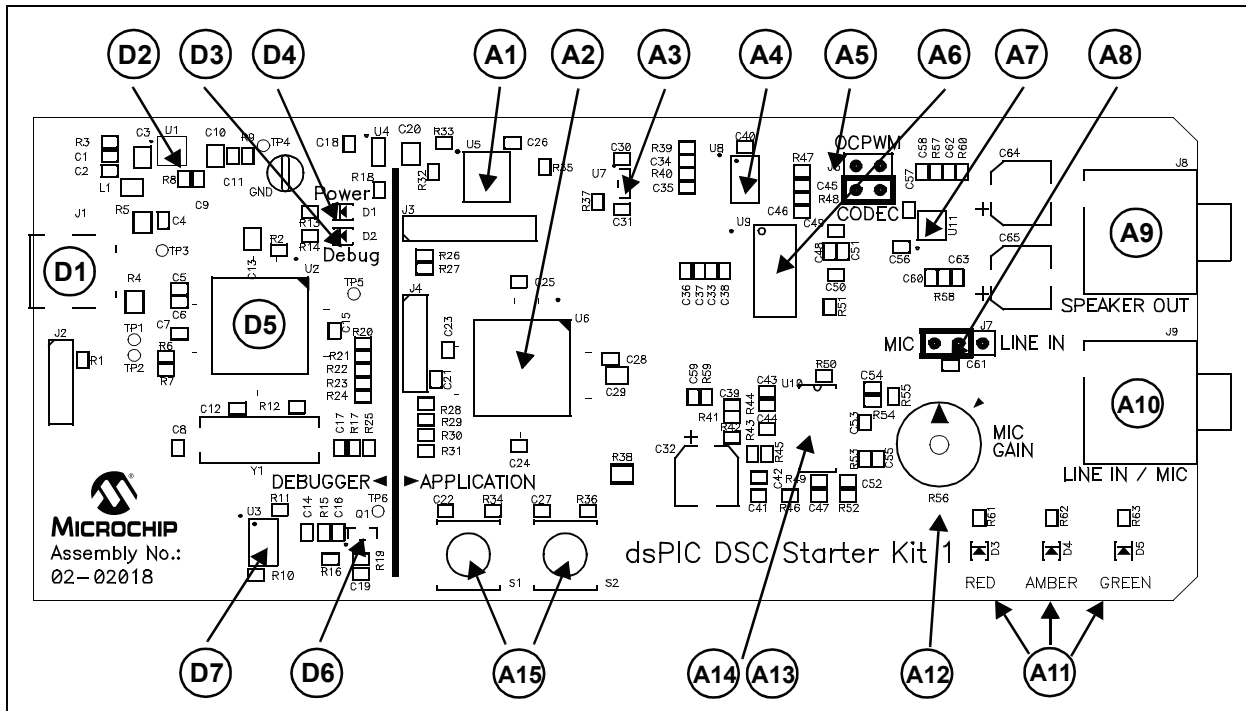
D2 D3 D4 A1 A2 A3 A4 A5 A6 A7 A8

R3 C1 C2 C3 U1 L1 R8 C10 R9 TP4 C11 GND C18 U4 C20 R33 U5 C26 R35 R32 R18 Power D1 R13 R14 D2 Debug J1 R5 C4 C9 R2 C13 U2 TP3 D1 R4 C5 C6 D5 TP5 C15 R20 R21 R22 R23 R24 J2 R1 TP1 TP2 C7 R6 R7 C12 R12 C8 Y1 C17 R17 R25

J3 R26 R27 J4 C25 U6 C23 C21 C28 C29 R28 R29 R30 R31 C24 R38

U7 C30 R39 C34 R40 C35 R37 C31 U8 C40 R47 U9 C46 C45 R48 C49 C48 C51 C50 R51 C36 C37 C33 C38 OCPWM CODEC C58 R57 C62 R60 C57 C64 U11 C56 C65 C60 C63 R58 J8 A9 SPEAKER OUT

MIC J7 LINE IN C61 J9 A10 LINE IN / MIC

C59 R59 C39 R41 R44 C43 R50 U10 C54 R55 C44 R42 R43 R45 C53 R54 R53 C55 C32 C42 R49 C41 R46 C47 R52 C52 MIC GAIN R56

DEBUGGER◄ ►APPLICATION

MICROCHIP Assembly No.: 02-02018

U3 R11 R10 C14 R15 C16 TP6 Q1 R16 R19 C19 C22 R34 C27 R36 S1 S2

dsPIC DSC Starter Kit 1

R61 D3 R62 D4 R63 D5 RED AMBER GREEN

D7 D6 A15 A14 A13 A12 A11